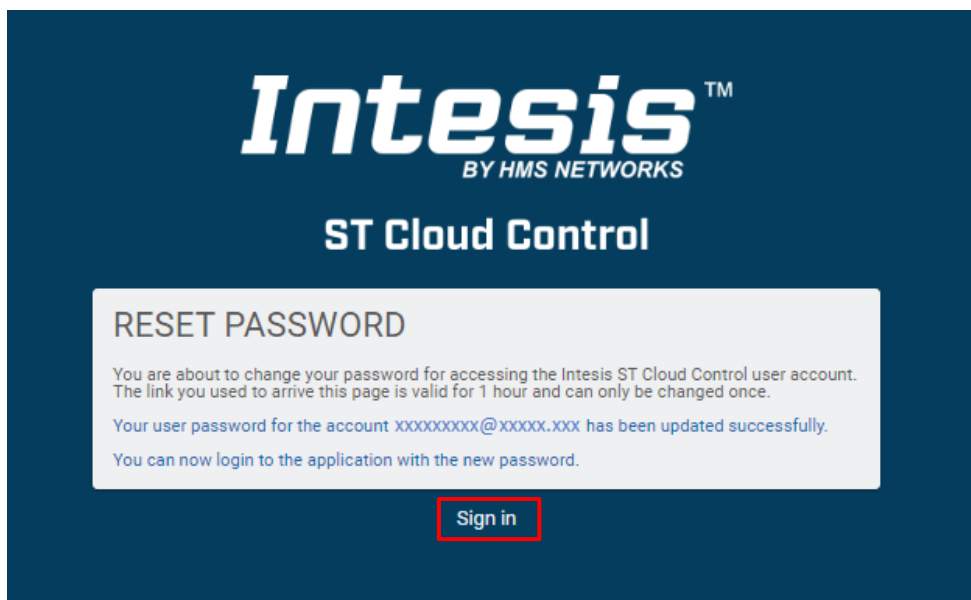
Intesis™
BY HMS NETWORKS

ST Cloud Control

RESET PASSWORD

You are about to change your password for accessing the Intesis ST Cloud Control user account. The link you used to arrive this page is valid for 1 hour and can only be changed once.

Your user password for the account xxxxxxxxx@xxxxx.xxx has been updated successfully.

You can now login to the application with the new password.

Sign in